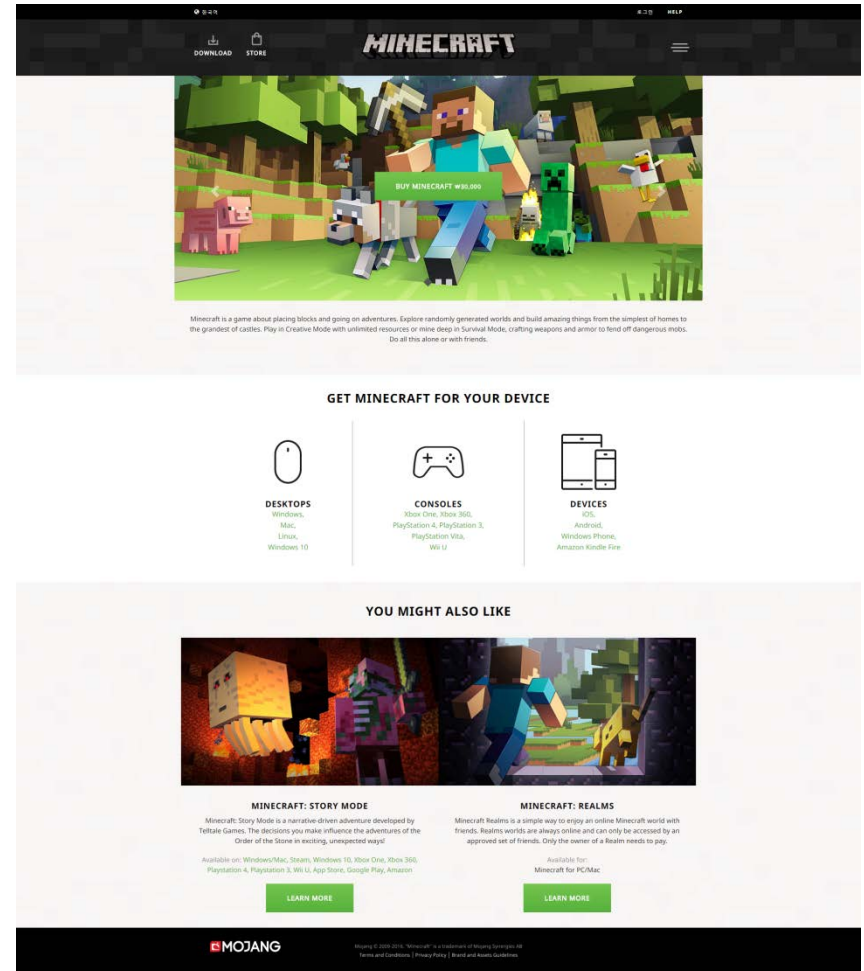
한국어 로그인 HELP

DOWNLOAD STORE

MINECRAFT

BUY MINECRAFT ₩30,000

Minecraft is a game about placing blocks and going on adventures. Explore randomly generated worlds and build amazing things from the simplest of homes to the grandest of castles. Play in Creative Mode with unlimited resources or mine deep in Survival Mode, crafting weapons and armor to fend off dangerous mobs. Do all this alone or with friends.

GET MINECRAFT FOR YOUR DEVICE

DESKTOPS
Windows,
Mac,
Linux,
Windows 10

CONSOLES
Xbox One, Xbox 360,
PlayStation 4, PlayStation 3,
PlayStation Vita,
Wii U

DEVICES
iOS,
Android,
Windows Phone,
Amazon Kindle Fire

YOU MIGHT ALSO LIKE

MINECRAFT: STORY MODE
Minecraft: Story Mode is a narrative-driven adventure developed by Telltale Games. The decisions you make influence the adventures of the Order of the Stone in exciting, unexpected ways!

Available on: Windows/Mac, Steam, Windows 10, Xbox One, Xbox 360, Playstation 4, Playstation 3, Wii U, App Store, Google Play, Amazon

LEARN MORE

MINECRAFT: REALMS
Minecraft Realms is a simple way to enjoy an online Minecraft world with friends. Realms worlds are always online and can only be accessed by an approved set of friends. Only the owner of a Realm needs to pay.

Available for:
Minecraft for PC/Mac

LEARN MORE

MOJANG

Mojang © 2009-2016. "Minecraft" is a trademark of Mojang Synergies AB
Terms and Conditions | Privacy Policy | Brand and Assets Guidelines